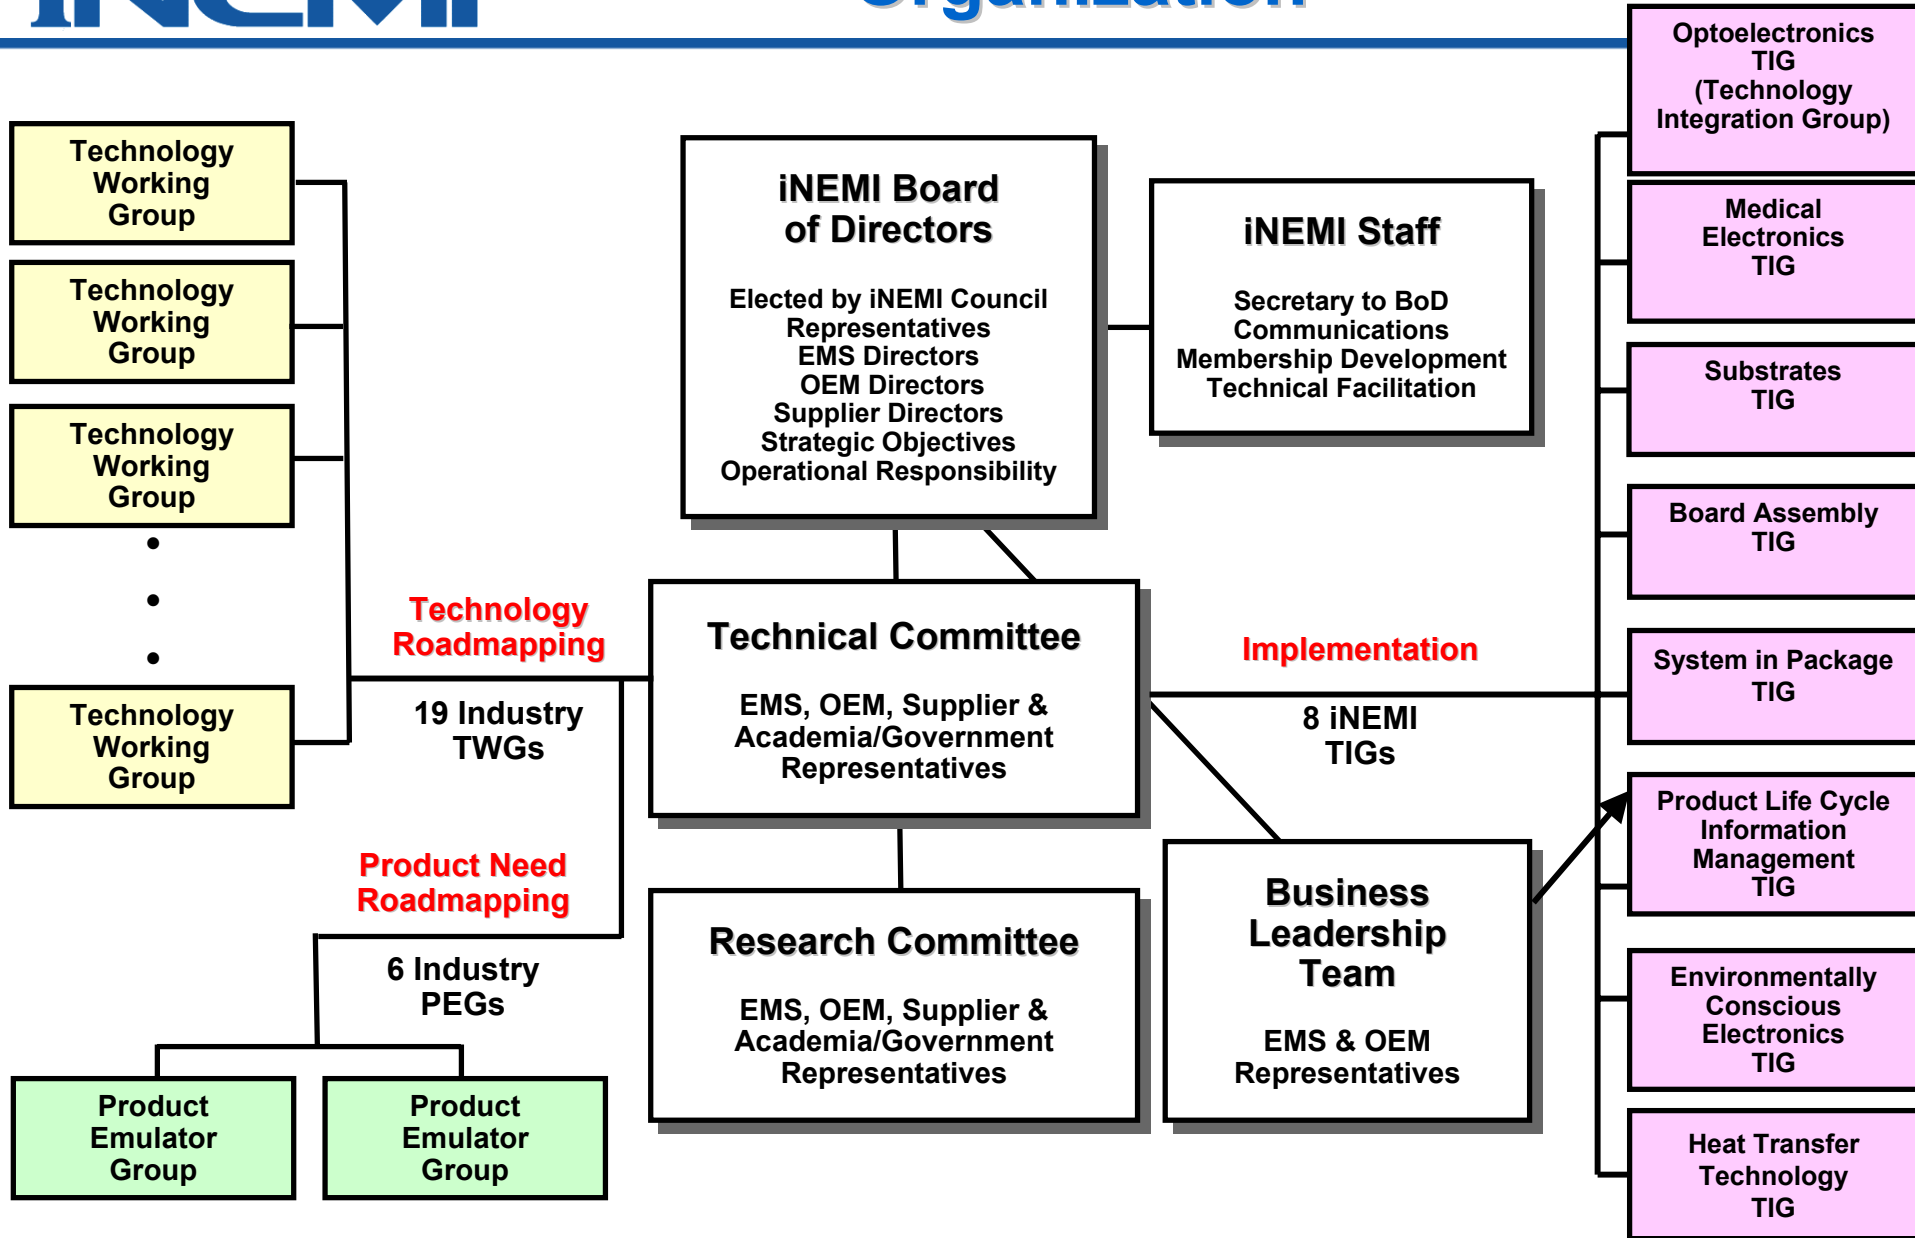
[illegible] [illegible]

Technology Working Group

Technology Working Group

Technology Working Group

•
•
•

Technology Working Group

iNEMI Board of Directors

Elected by iNEMI Council Representatives
EMS Directors
OEM Directors
Supplier Directors
Strategic Objectives
Operational Responsibility

iNEMI Staff

Secretary to BoD
Communications
Membership Development
Technical Facilitation

Optoelectronics TIG (Technology Integration Group)

Medical Electronics TIG

Substrates TIG

Board Assembly TIG

System in Package TIG

Product Life Cycle Information Management TIG

Environmentally Conscious Electronics TIG

Heat Transfer Technology TIG

Technology Roadmapping

19 Industry TWGs

Technical Committee

EMS, OEM, Supplier & Academia/Government Representatives

Implementation

8 iNEMI TIGs

Product Need Roadmapping

6 Industry PEGs

Research Committee

EMS, OEM, Supplier & Academia/Government Representatives

Business Leadership Team

EMS & OEM Representatives

Product Emulator Group

Product Emulator Group